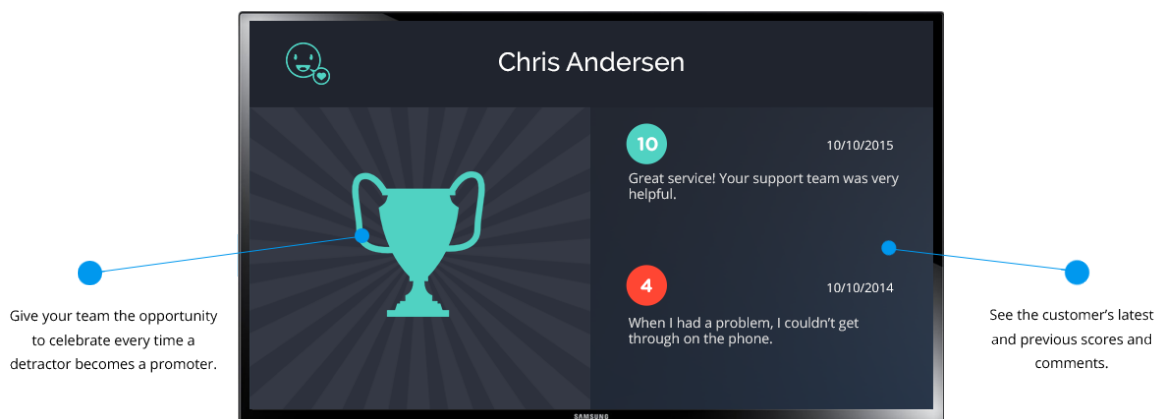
Give your team the opportunity to celebrate every time a detractor becomes a promoter.

Chris Andersen

10

10/10/2015

Great service! Your support team was very helpful.

4

10/10/2014

When I had a problem, I couldn't get through on the phone.

SAMSUNG

See the customer's latest and previous scores and comments.